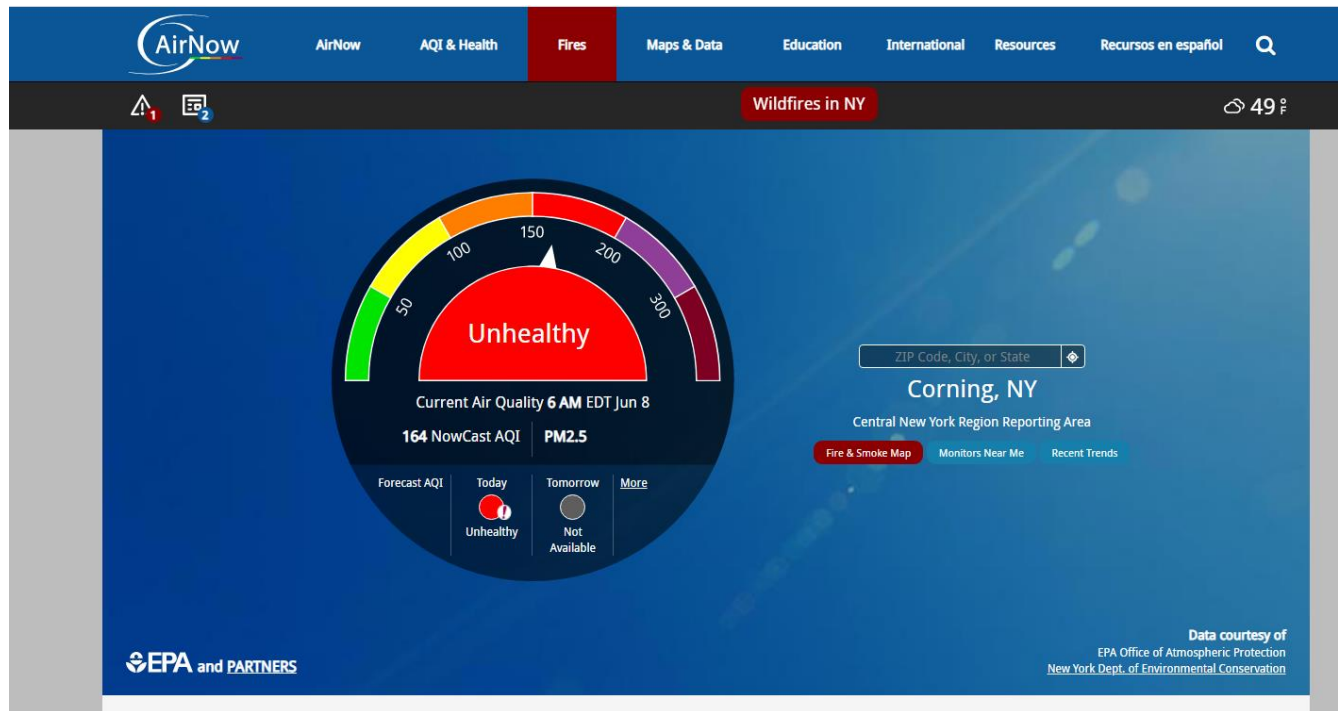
AirNow

AirNow AQI & Health Fires Maps & Data Education International Resources Recursos en español

1 2

Wildfires in NY

49 °F

50 100 150 200 300

Unhealthy

Current Air Quality 6 AM EDT Jun 8

164 NowCast AQI | PM2.5

Forecast AQI | Today Unhealthy | Tomorrow Not Available | More

ZIP Code, City, or State

Corning, NY

Central New York Region Reporting Area

Fire & Smoke Map | Monitors Near Me | Recent Trends

EPA and PARTNERS

Data courtesy of
EPA Office of Atmospheric Protection
New York Dept. of Environmental Conservation